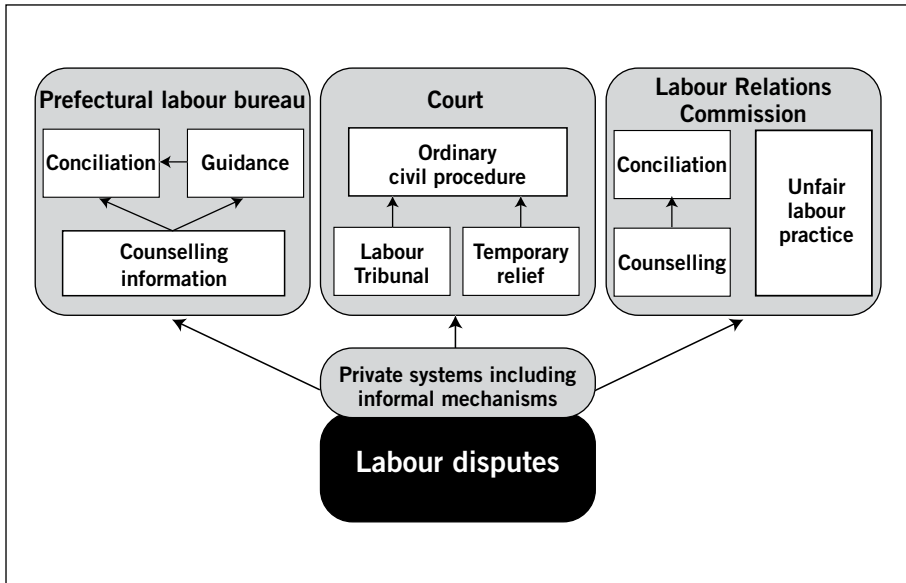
Prefectural labour bureau

Conciliation

Guidance

Counselling information

Court

Ordinary civil procedure

Labour Tribunal

Temporary relief

Labour Relations Commission

Conciliation

Counselling

Unfair labour practice

Private systems including informal mechanisms

Labour disputes